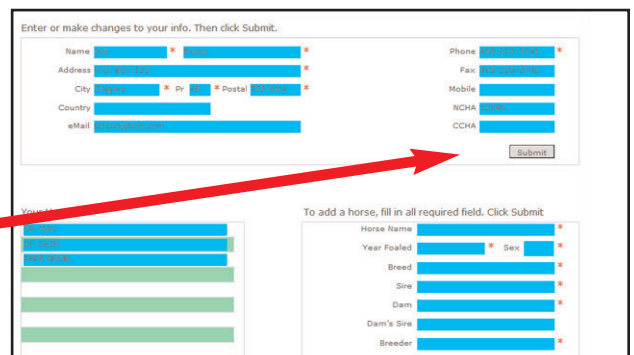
Enter or make changes to your info. Then click Submit.

Name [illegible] * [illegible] *

Address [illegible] *

City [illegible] * Pr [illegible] * Postal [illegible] *

Country

eMail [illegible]

Phone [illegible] *

Fax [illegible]

Mobile

NCHA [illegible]

CCHA

Submit

Your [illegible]

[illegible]

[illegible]

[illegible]

To add a horse, fill in all required field. Click Submit

Horse Name *

Year Foaled * Sex *

Breed *

Sire *

Dam *

Dam's Sire

Breeder *